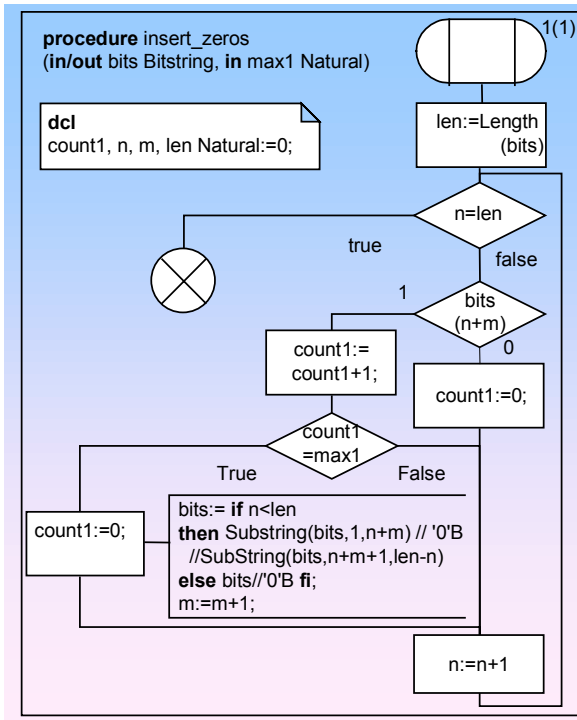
procedure insert_zeros
(in/out bits Bitstring, in max1 Natural)

1(1)

dcl
count1, n, m, len Natural:=0;

len:=Length (bits)

n=len

true

false

1

bits (n+m)

0

count1:= count1+1;

count1:=0;

count1 =max1

True

False

count1:=0;

bits:= if n<len
then Substring(bits,1,n+m) // '0'B //SubString(bits,n+m+1,len-n)
else bits//'0'B fi;
m:=m+1;

n:=n+1